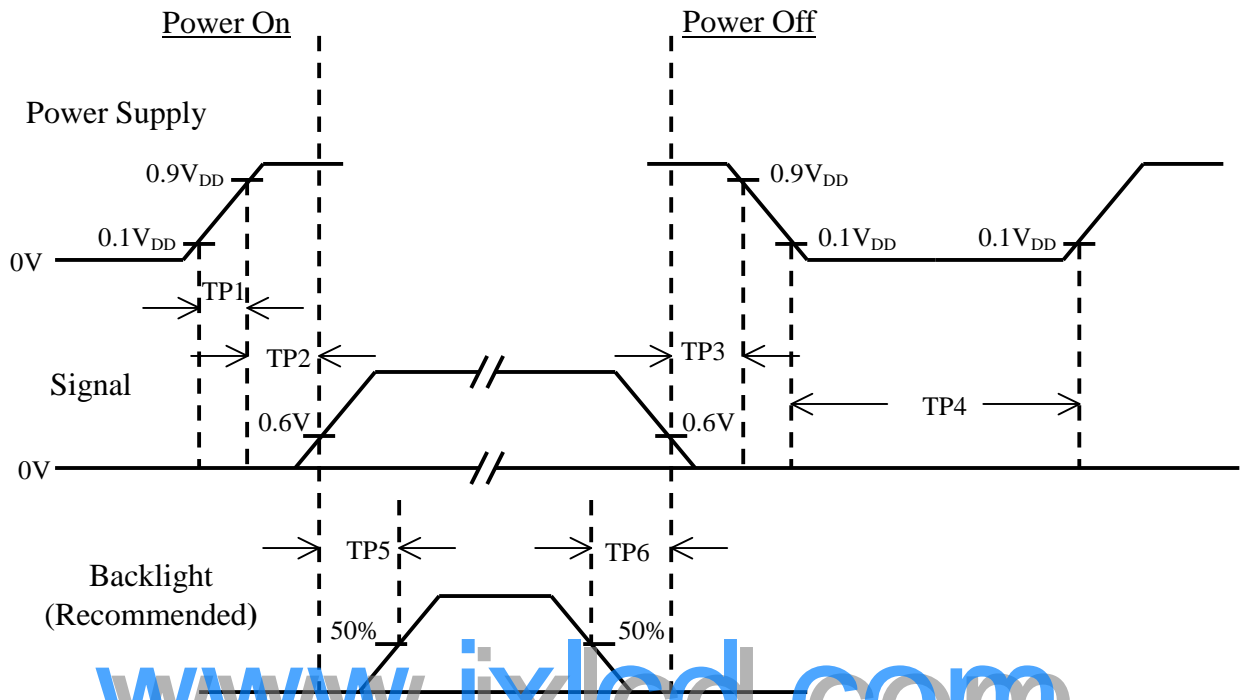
Power On

Power Off

Power Supply

$0.9V_{DD}$

$0.9V_{DD}$

$0.1V_{DD}$

$0.1V_{DD}$

$0.1V_{DD}$

0V

TP1

TP2

TP3

Signal

0.6V

0.6V

TP4

0V

TP5

TP6

Backlight
(Recommended)

50%

50%

www.ixlcd.com